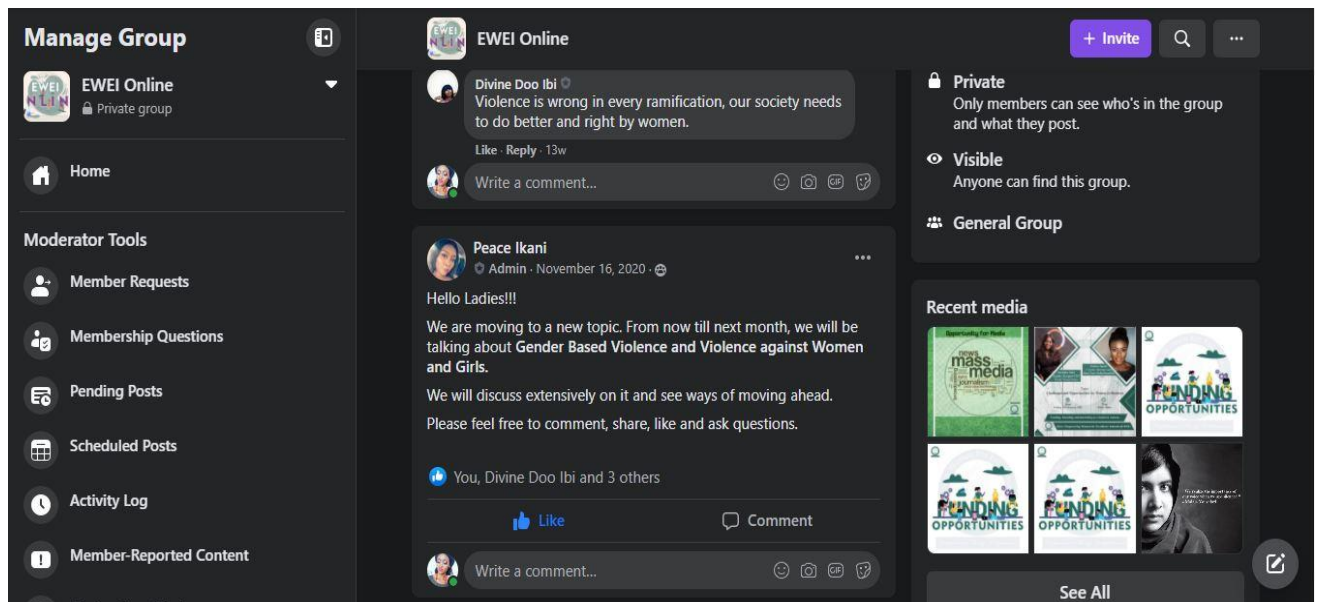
Manage Group

EWEI Online
Private group

Home

Moderator Tools

Member Requests

Membership Questions

Pending Posts

Scheduled Posts

Activity Log

Member-Reported Content

EWEI Online

+ Invite

Divine Doo Ibi
Violence is wrong in every ramification, our society needs to do better and right by women.
Like · Reply · 13w

Write a comment...

Peace Ikani
Admin · November 16, 2020 ·

Hello Ladies!!!

We are moving to a new topic. From now till next month, we will be talking about **Gender Based Violence and Violence against Women and Girls.**

We will discuss extensively on it and see ways of moving ahead.

Please feel free to comment, share, like and ask questions.

You, Divine Doo Ibi and 3 others

Like

Comment

Write a comment...

Private
Only members can see who's in the group and what they post.

Visible
Anyone can find this group.

General Group

Recent media

mass media

FUNDING OPPORTUNITIES

FUNDING OPPORTUNITIES

FUNDING OPPORTUNITIES

See All